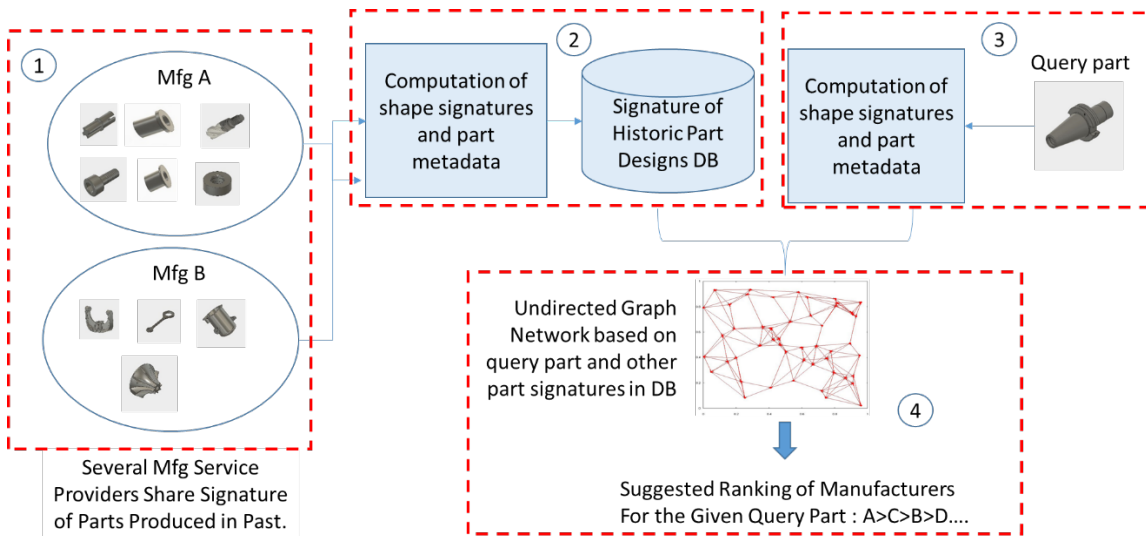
1

Mfg A

Mfg B

Several Mfg Service Providers Share Signature of Parts Produced in Past.

2

Computation of shape signatures and part metadata

Signature of Historic Part Designs DB

3

Computation of shape signatures and part metadata

Query part

Undirected Graph Network based on query part and other part signatures in DB

4

Suggested Ranking of Manufacturers For the Given Query Part : A>C>B>D….